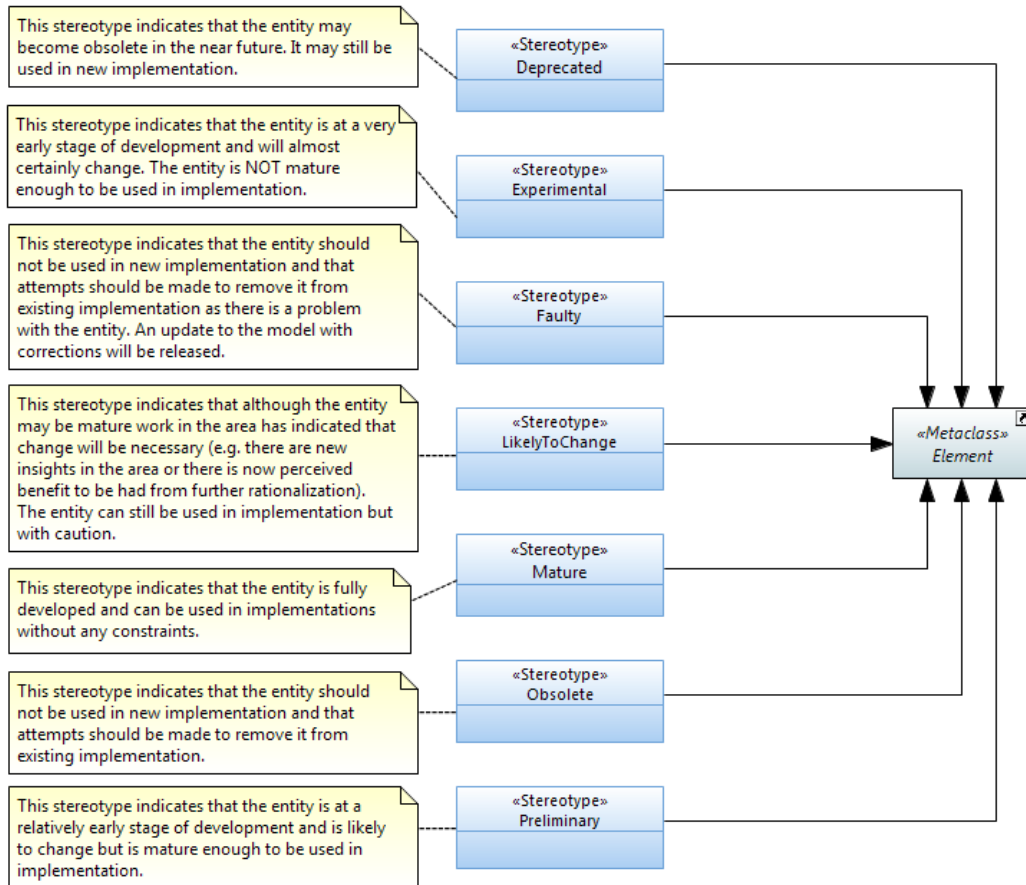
This stereotype indicates that the entity may become obsolete in the near future. It may still be used in new implementation.

«Stereotype»
Deprecated

This stereotype indicates that the entity is at a very early stage of development and will almost certainly change. The entity is NOT mature enough to be used in implementation.

«Stereotype»
Experimental

This stereotype indicates that the entity should not be used in new implementation and that attempts should be made to remove it from existing implementation as there is a problem with the entity. An update to the model with corrections will be released.

«Stereotype»
Faulty

This stereotype indicates that although the entity may be mature work in the area has indicated that change will be necessary (e.g. there are new insights in the area or there is now perceived benefit to be had from further rationalization). The entity can still be used in implementation but with caution.

«Stereotype»
LikelyToChange

«Metaclass»
Element

«Stereotype»
Mature

This stereotype indicates that the entity is fully developed and can be used in implementations without any constraints.

This stereotype indicates that the entity should not be used in new implementation and that attempts should be made to remove it from existing implementation.

«Stereotype»
Obsolete

This stereotype indicates that the entity is at a relatively early stage of development and is likely to change but is mature enough to be used in implementation.

«Stereotype»
Preliminary